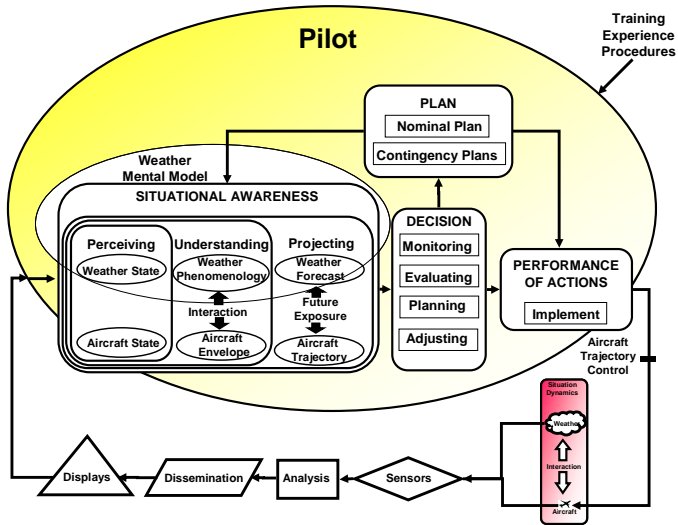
Pilot

Training
Experience
Procedures

PLAN
Nominal Plan
Contingency Plans

Weather
Mental Model

SITUATIONAL AWARENESS

Perceiving
Weather State
Aircraft State

Understanding
Weather Phenomenology
Interaction
Aircraft Envelope

Projecting
Weather Forecast
Future Exposure
Aircraft Trajectory

DECISION
Monitoring
Evaluating
Planning
Adjusting

PERFORMANCE OF ACTIONS
Implement

Aircraft
Trajectory
Control

Situation
Dynamics
Weather
Interaction
Aircraft

Displays
Dissemination
Analysis
Sensors